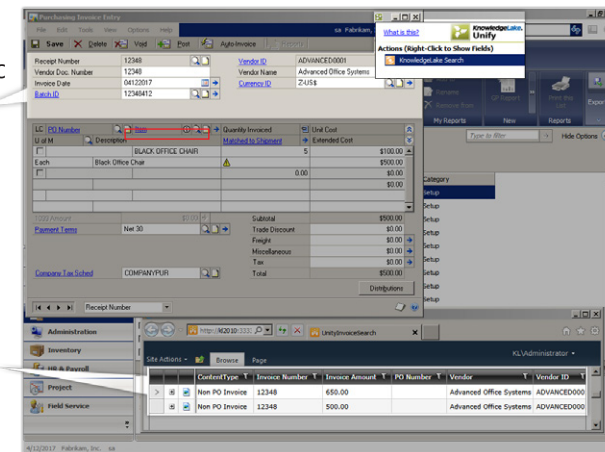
Purchasing Invoice Entry

File Edit Tools View Options Help

sa Fabrikam,

Save Delete Void Post Auto-Invoice

Receipt Number 12348

Vendor Doc. Number 12348

Invoice Date 04122017

Batch ID 12348412

Vendor ID ADVANCED0001

Vendor Name Advanced Office Systems

Currency ID Z-US$

What is this?

KnowledgeLake Unify

Actions (Right-Click to Show Fields)

KnowledgeLake Search

LC PO Number Item Quantity Invoiced Unit Cost

U of M Description Matched to Shipment Extended Cost

BLACK OFFICE CHAIR 5 $100.00

Each Black Office Chair $500.00

0.00 $0.00

$0.00

$0.00

Subtotal $500.00

Trade Discount $0.00

Freight $0.00

Miscellaneous $0.00

Tax $0.00

Total $500.00

Payment Terms Net 30

Company Tax Sched COMPANYPUR

Distributions

Receipt Number

Rename Remove from My Reports GP Report Print the list Expo

My Reports New Reports

Filter by filter

Hide Options

Category

Setup

Setup

Setup

Setup

Setup

Setup

Setup

Setup

Setup

Setup

Setup

Setup

Administration

Inventory

HR & Payroll

Project

Field Service

http://dc2010:333

UnityInvoiceSearch

Site Actions Browse Page

KL\Administrator

| | | ContentType | Invoice Number | Invoice Amount | PO Number | Vendor | Vendor ID |
|---|---|---|---|---|---|---|---|
| | | Non PO Invoice | 12348 | 650.00 | | Advanced Office Systems | ADVANCED000 |
| | | Non PO Invoice | 12348 | 500.00 | | Advanced Office Systems | ADVANCED000 |

4/12/2017 Fabrikam, Inc. sa